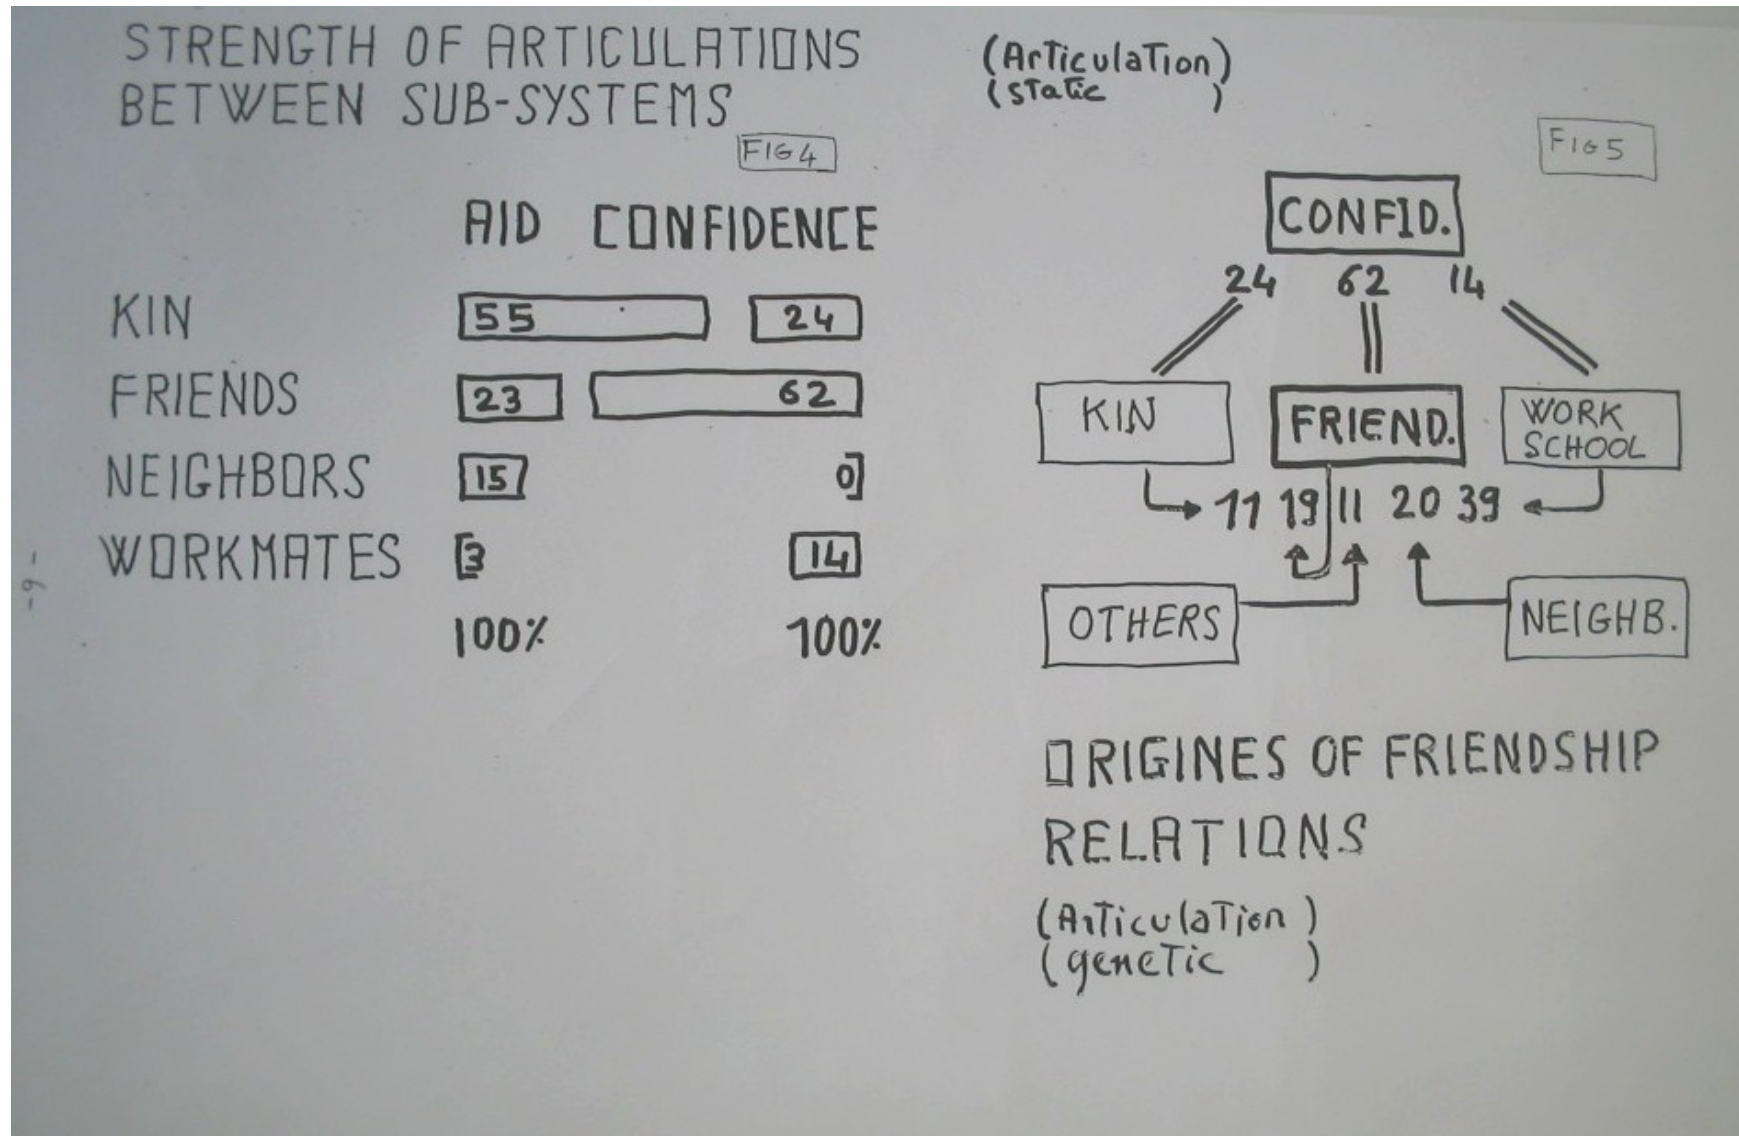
STRENGTH OF ARTICULATIONS BETWEEN SUB-SYSTEMS

(Articulation)
(static )

FIG 4

| | AID | CONFIDENCE |
|---|---|---|
| KIN | 55 | 24 |
| FRIENDS | 23 | 62 |
| NEIGHBORS | 15 | 0 |
| WORKMATES | 3 | 14 |
| | 100% | 100% |

-9-

FIG 5

CONFID.

24 62 14

KIN

FRIEND.

WORK SCHOOL

11 19 11 20 39

OTHERS

NEIGHB.

ORIGINES OF FRIENDSHIP RELATIONS

(Articulation)
(genetic )